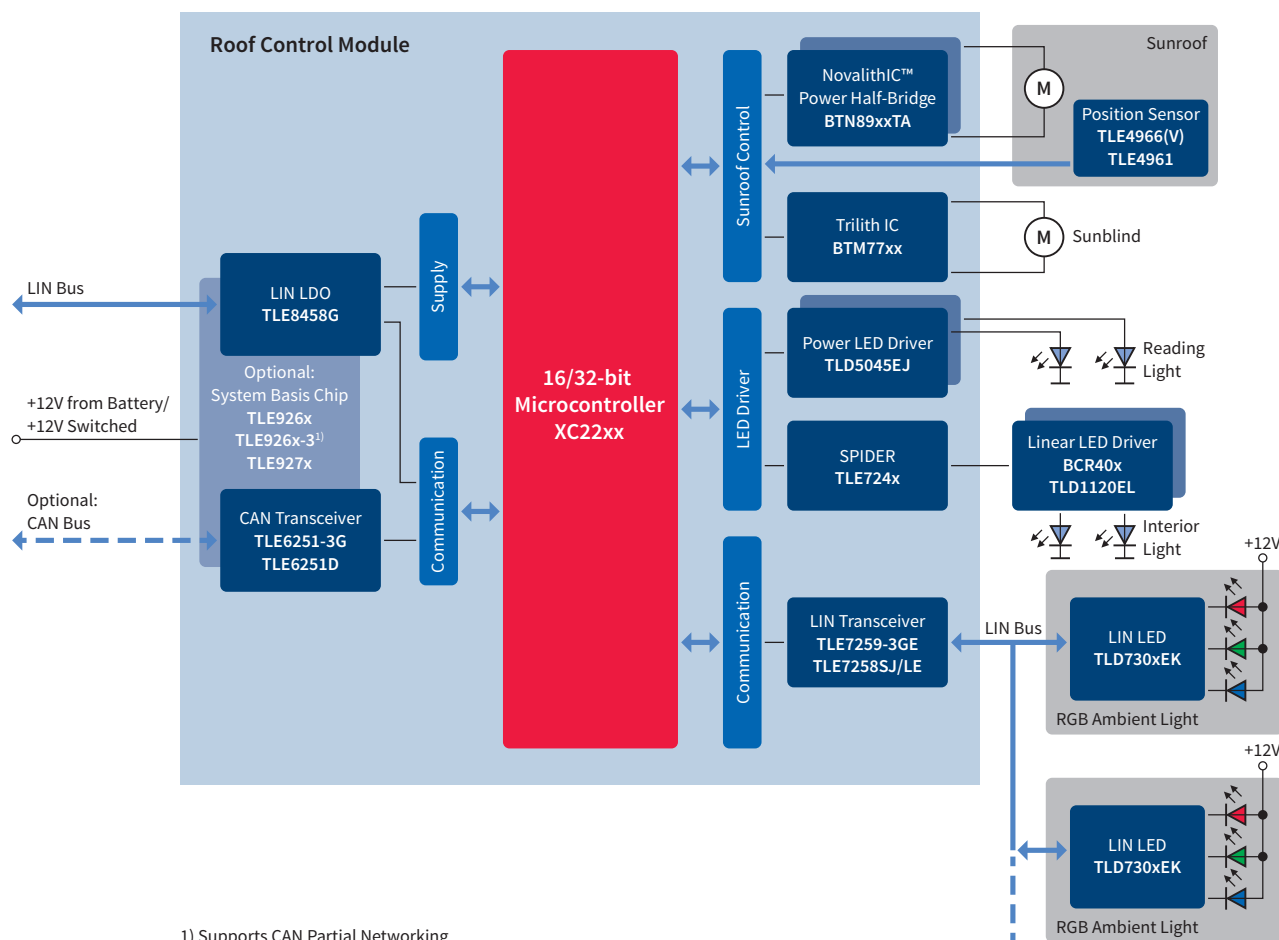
Roof Control Module

LIN Bus

+12V from Battery/
+12V Switched

Optional:
CAN Bus

LIN LDO
TLE8458G

Optional:
System Basis Chip
TLE926x
TLE926x-3$^{1)}$
TLE927x

CAN Transceiver
TLE6251-3G
TLE6251D

Supply

Communication

16/32-bit
Microcontroller
XC22xx

Sunroof Control

LED Driver

Communication

NovalithIC™
Power Half-Bridge
BTN89xxTA

Trilith IC
BTM77xx

Power LED Driver
TLD5045EJ

SPIDER
TLE724x

LIN Transceiver
TLE7259-3GE
TLE7258SJ/LE

Sunroof

M

Position Sensor
TLE4966(V)
TLE4961

M

Sunblind

Reading
Light

Linear LED Driver
BCR40x
TLD1120EL

Interior
Light

+12V

LIN Bus

LIN LED
TLD730xEK

RGB Ambient Light

+12V

LIN LED
TLD730xEK

RGB Ambient Light

1) Supports CAN Partial Networking